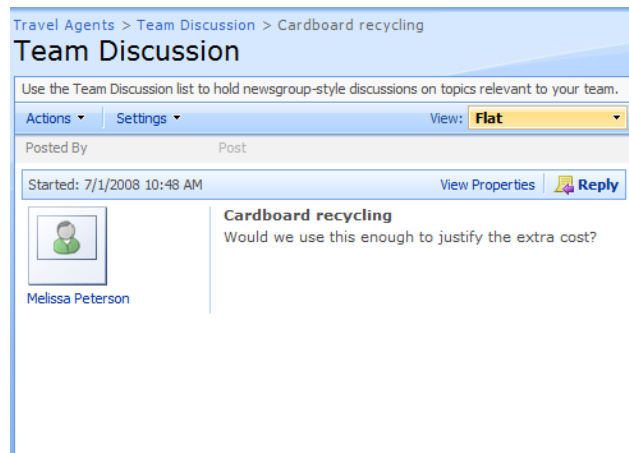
Travel Agents > Team Discussion > Cardboard recycling

Team Discussion

Use the Team Discussion list to hold newsgroup-style discussions on topics relevant to your team.

Actions ▾ Settings ▾ View: Flat

Posted By Post

Started: 7/1/2008 10:48 AM View Properties Reply

Melissa Peterson

Cardboard recycling
Would we use this enough to justify the extra cost?